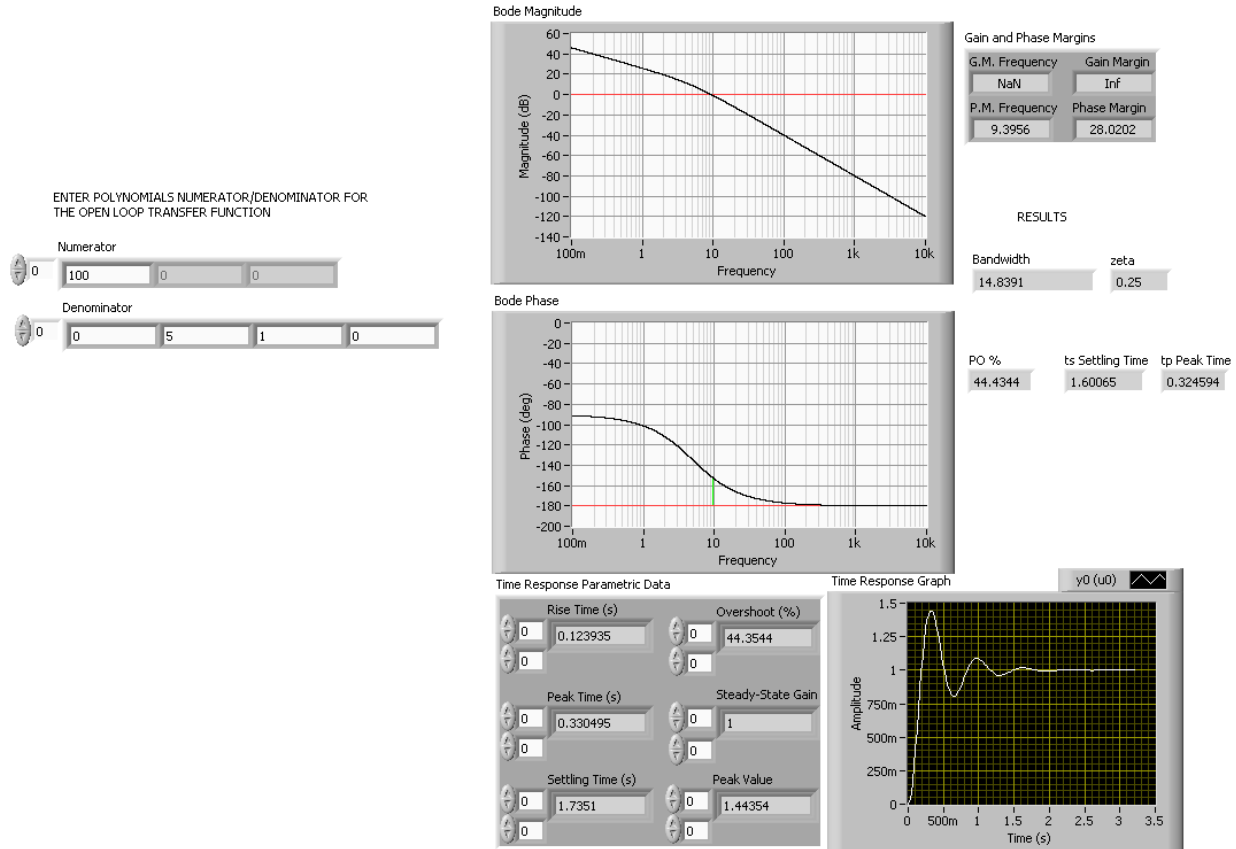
ENTER POLYNOMIALS NUMERATOR/DENOMINATOR FOR THE OPEN LOOP TRANSFER FUNCTION

Numerator
0 100 0 0

Denominator
0 0 5 1 0

Bode Magnitude
60 40 20 0 -20 -40 -60 -80 -100 -120 -140
Magnitude (dB)
100m 1 10 100 1k 10k
Frequency

Bode Phase
0 -20 -40 -60 -80 -100 -120 -140 -160 -180 -200
Phase (deg)
100m 1 10 100 1k 10k
Frequency

Gain and Phase Margins
G.M. Frequency
NaN
Gain Margin
Inf
P.M. Frequency
9.3956
Phase Margin
28.0202

RESULTS

Bandwidth
14.8391
zeta
0.25

PO %
44.4344
ts Settling Time
1.60065
tp Peak Time
0.324594

Time Response Parametric Data
Rise Time (s)
0 0.123935
0
Overshoot (%)
0 44.3544
0
Peak Time (s)
0 0.330495
0
Steady-State Gain
0 1
0
Settling Time (s)
0 1.7351
0
Peak Value
0 1.44354
0

Time Response Graph
y0 (u0)
1.5 1.25 1 750m 500m 250m 0
Amplitude
0 500m 1 1.5 2 2.5 3 3.5
Time (s)